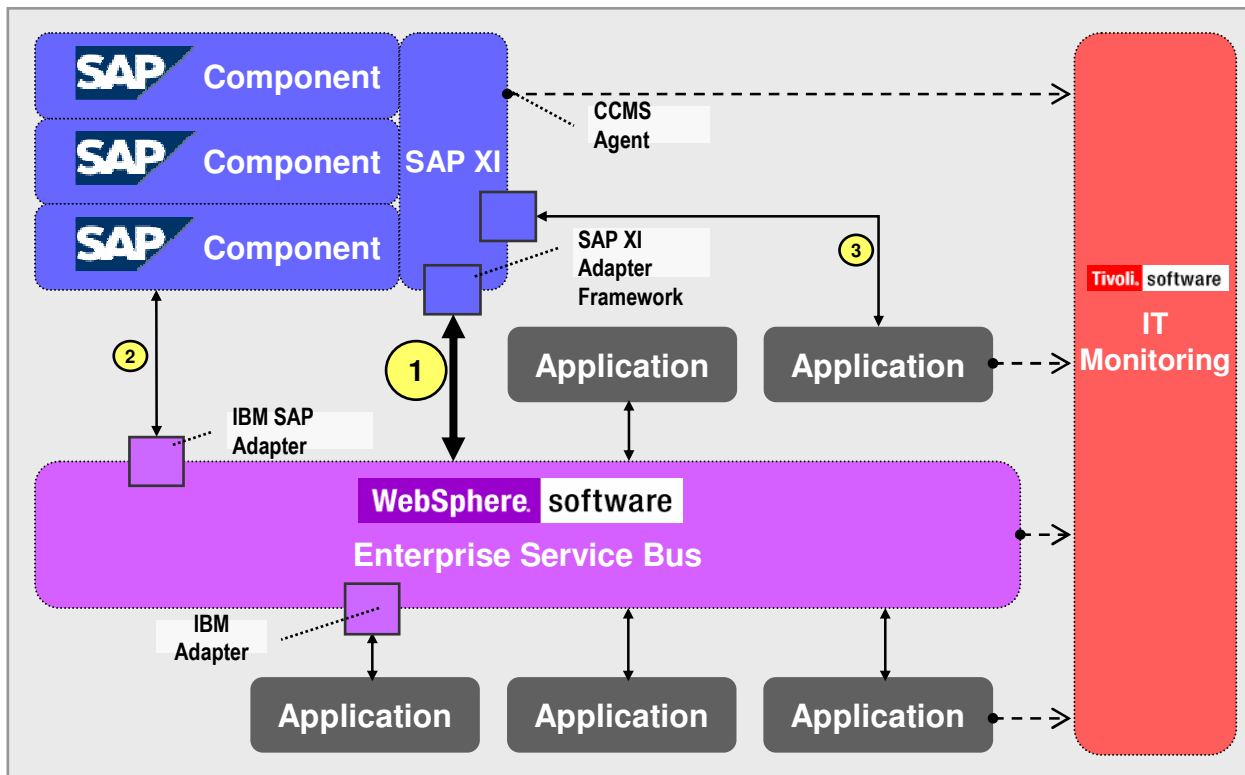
SAP Component
SAP Component
SAP Component
SAP XI
CCMS Agent
SAP XI Adapter Framework
3
Tivoli. software
IT Monitoring
2
1
Application
Application
IBM SAP Adapter
WebSphere. software
Enterprise Service Bus
IBM Adapter
Application
Application
Application